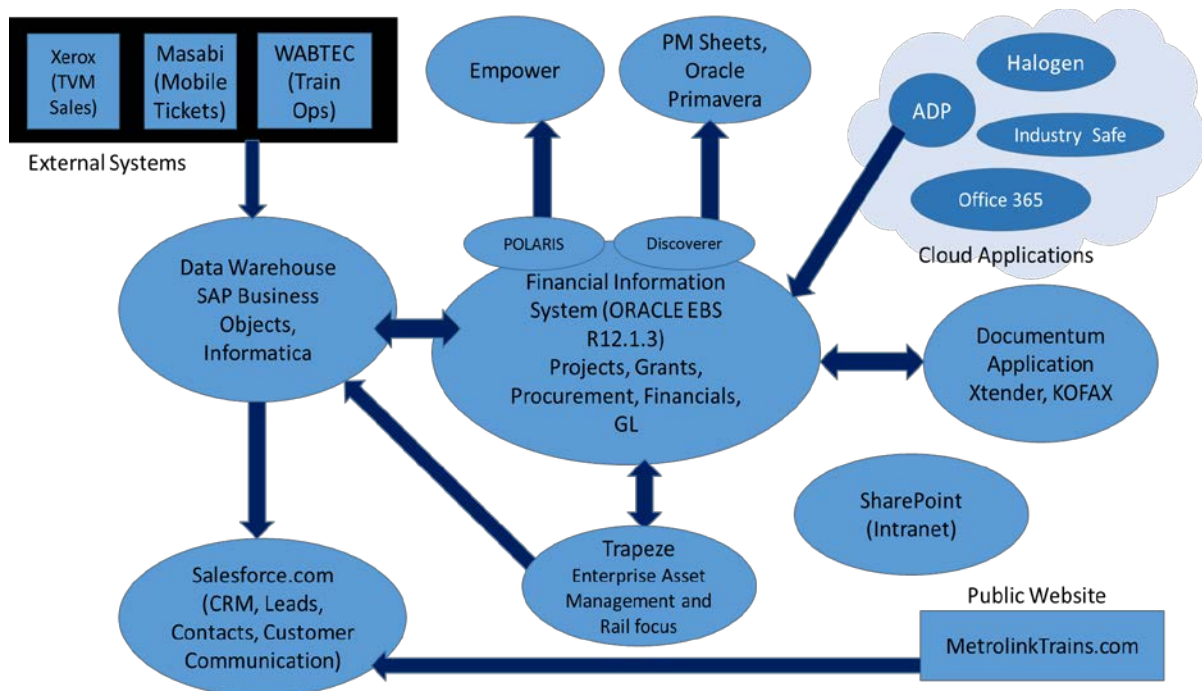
Xerox (TVM Sales)

Masabi (Mobile Tickets)

WABTEC (Train Ops)

External Systems

Empower

PM Sheets, Oracle Primavera

Halogen

ADP

Industry Safe

Office 365

Cloud Applications

Data Warehouse SAP Business Objects, Informatica

POLARIS

Discoverer

Financial Information System (ORACLE EBS R12.1.3) Projects, Grants, Procurement, Financials, GL

Documentum Application Xtender, KOFAX

SharePoint (Intranet)

Trapeze Enterprise Asset Management and Rail focus

Salesforce.com (CRM, Leads, Contacts, Customer Communication)

Public Website

MetrolinkTrains.com